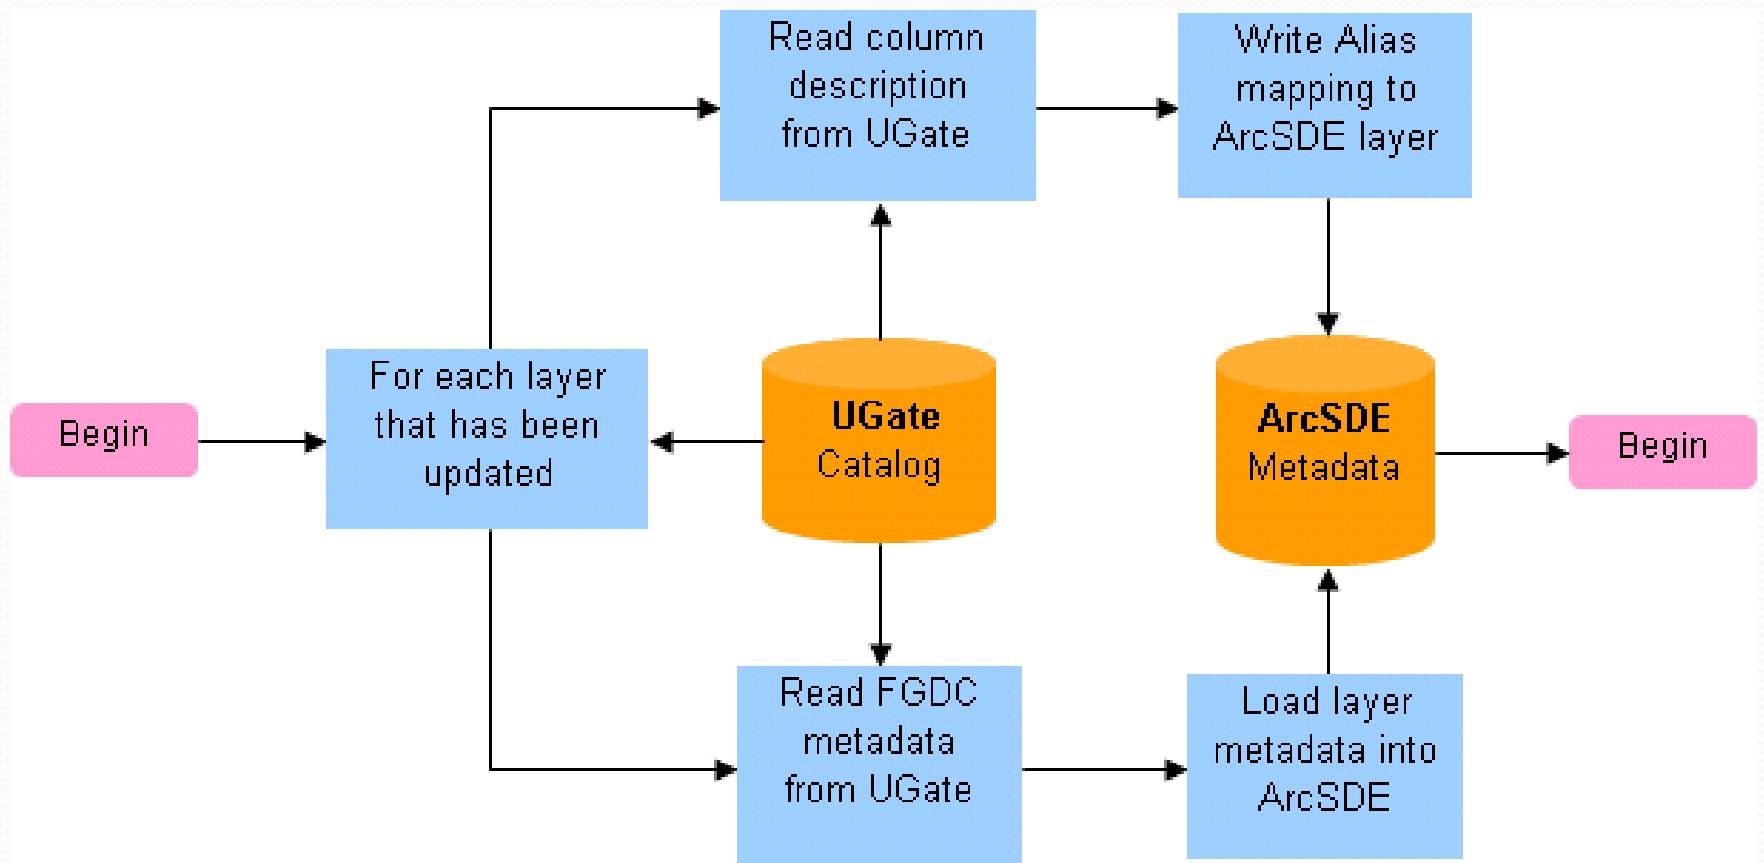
Begin

For each layer that has been updated

Read column description from UGate

Write Alias mapping to ArcSDE layer

UGate Catalog

ArcSDE Metadata

Begin

Read FGDC metadata from UGate

Load layer metadata into ArcSDE